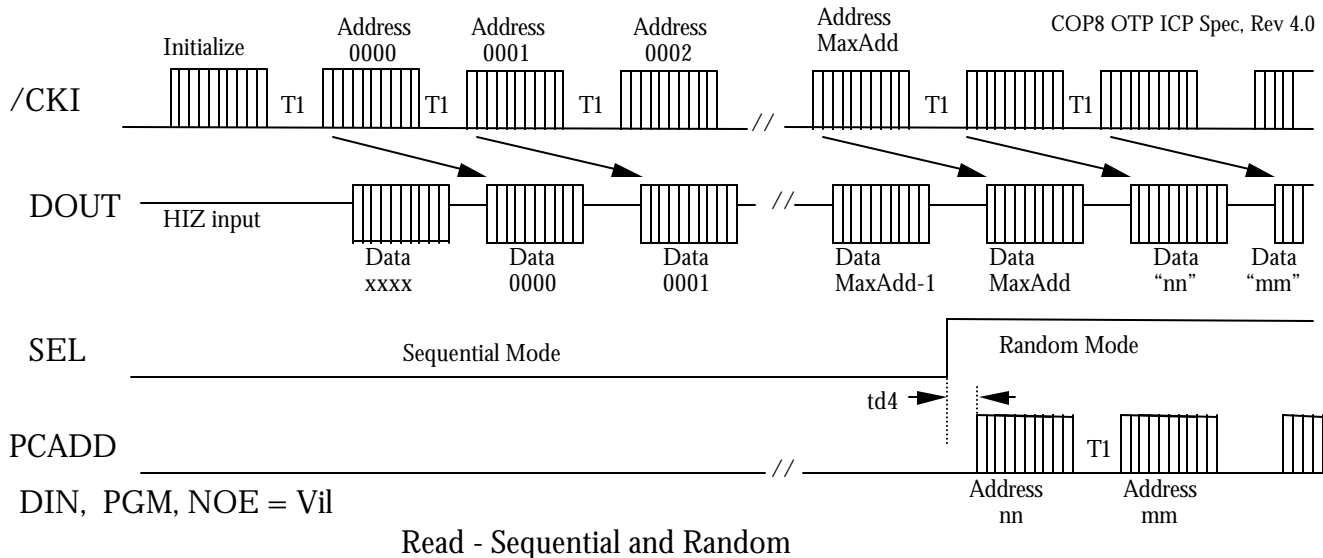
COP8 OTP ICP Spec, Rev 4.0

Initialize

Address 0000

Address 0001

Address 0002

Address MaxAdd

/CKI

T1

T1

T1

T1

T1

DOUT

HIZ input

Data xxxx

Data 0000

Data 0001

Data MaxAdd-1

Data MaxAdd

Data “nn”

Data “mm”

SEL

Sequential Mode

Random Mode

td4

PCADD

T1

Address nn

Address mm

DIN, PGM, NOE = Vil

Read - Sequential and Random